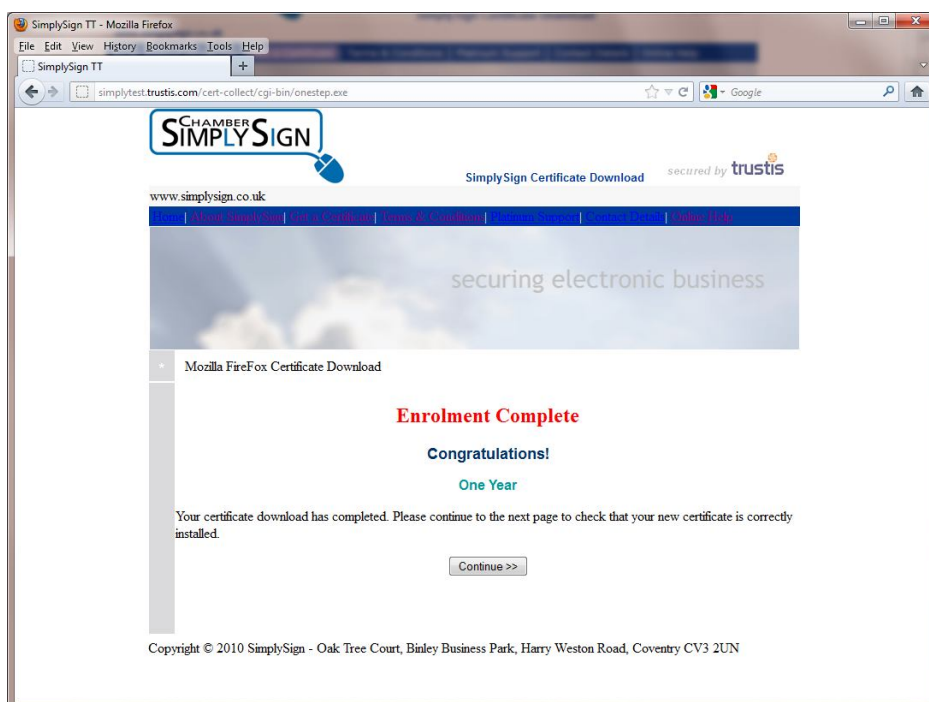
SimplySign TT - Mozilla Firefox

File Edit View History Bookmarks Tools Help

SimplySign TT

simplytest.trustis.com/cert-collect/cgi-bin/onestep.exe

Google

CHAMBER SIMPLYSIGN

SimplySign Certificate Download

secured by trustis

www.simplysign.co.uk

Home | About SimplySign | Get a Certificate | Terms & Conditions | Platinum Support | Contact Details | Online Help

securing electronic business

Mozilla FireFox Certificate Download

Enrolment Complete

Congratulations!

One Year

Your certificate download has completed. Please continue to the next page to check that your new certificate is correctly installed.

Continue >>

Copyright © 2010 SimplySign - Oak Tree Court, Binley Business Park, Harry Weston Road, Coventry CV3 2UN